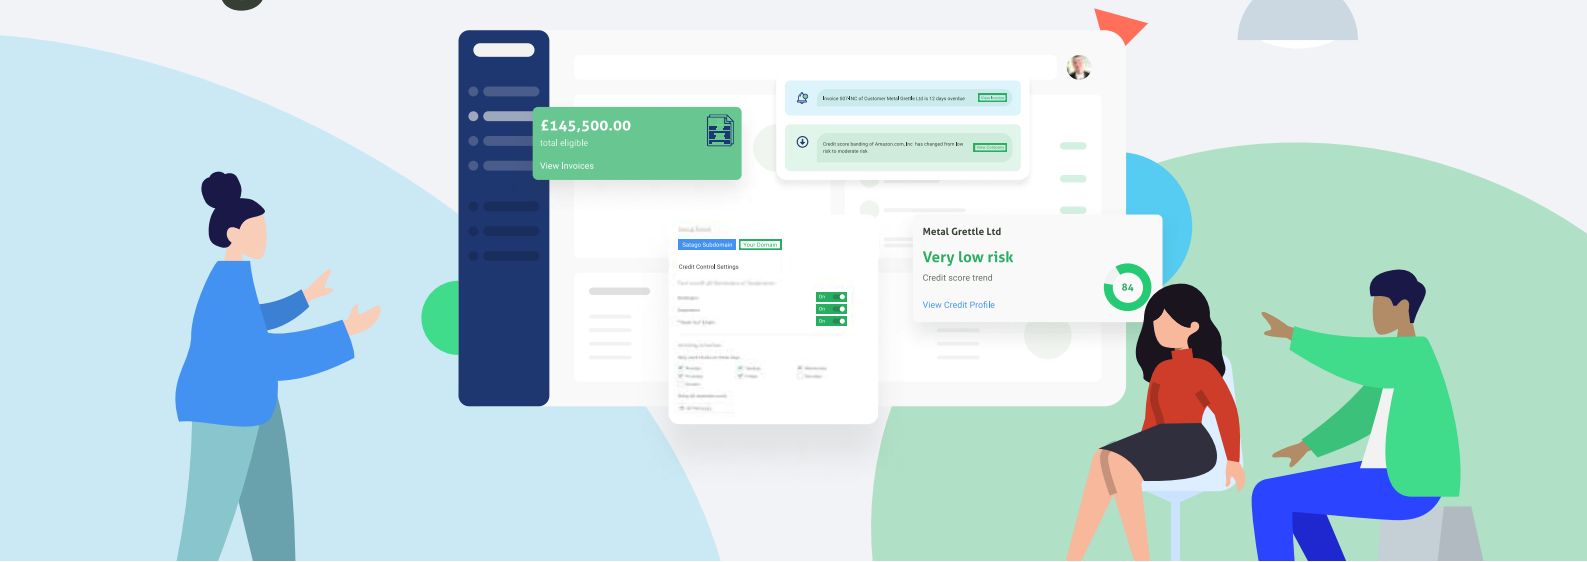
£145,500.00
total eligible
View Invoices

Invoice 007INC of Customer Metal Grettle Ltd is 12 days overdue
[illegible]

Credit score banding of Amazon.com, Inc has changed from low risk to moderate risk
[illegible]

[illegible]
Satago Subdomain
Your Domain
Credit Control Settings
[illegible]
On
On
On

Metal Grettle Ltd
Very low risk
Credit score trend
View Credit Profile
84